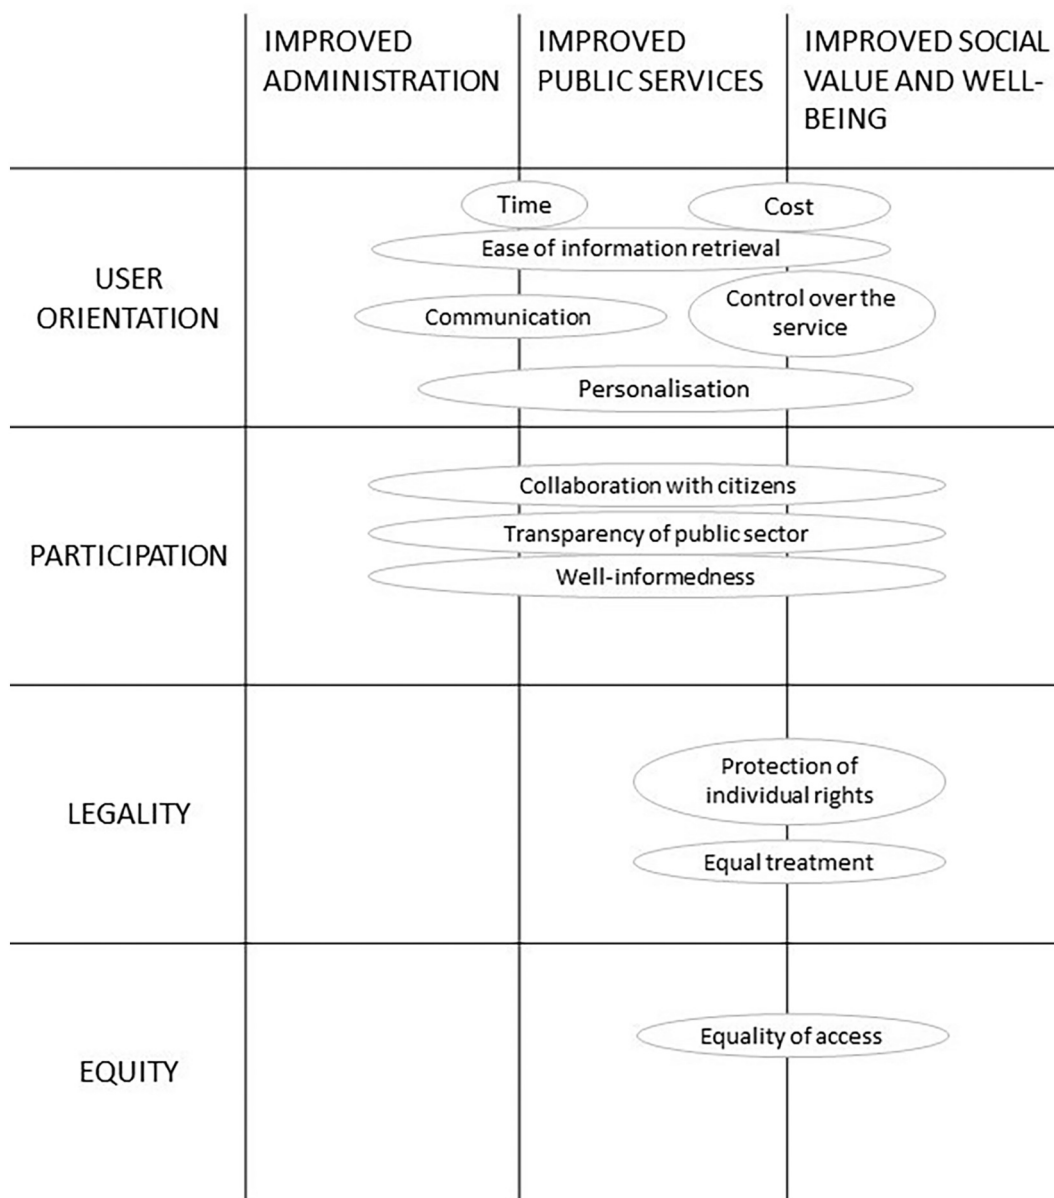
| | IMPROVED ADMINISTRATION | IMPROVED PUBLIC SERVICES | IMPROVED SOCIAL VALUE AND WELL-BEING |
|---|---|---|---|
| USER ORIENTATION | | | |
| PARTICIPATION | | | |
| LEGALITY | | | |
| EQUITY | | | |

Time

Cost

Ease of information retrieval

Communication

Control over the service

Personalisation

Collaboration with citizens

Transparency of public sector

Well-informedness

Protection of individual rights

Equal treatment

Equality of access